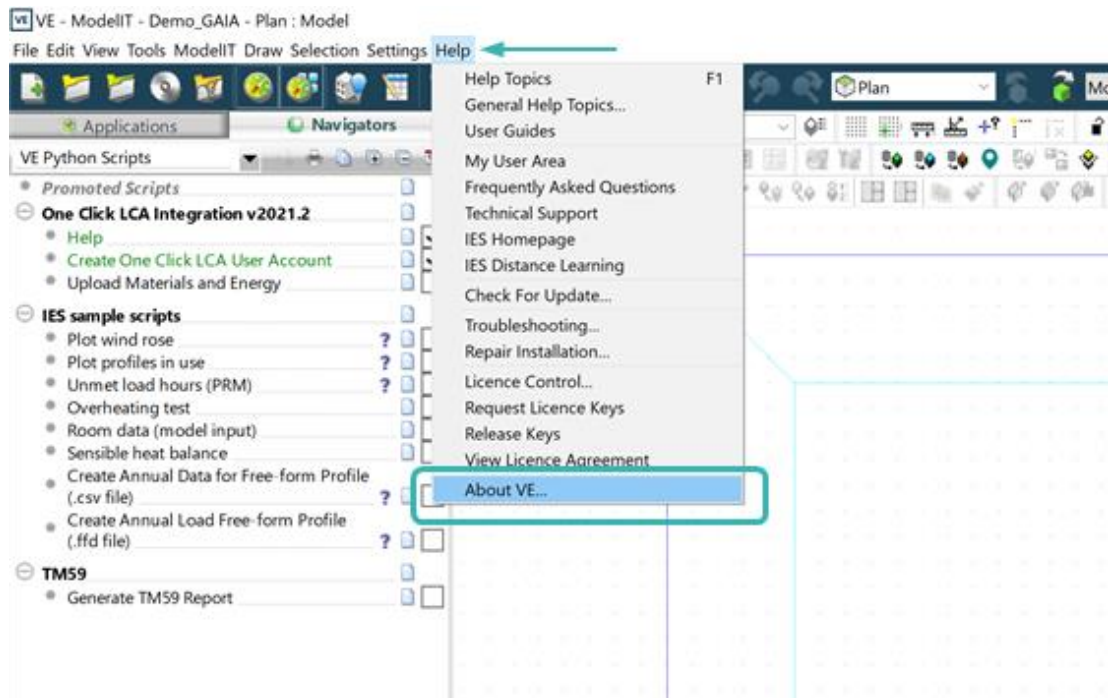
VE - ModelIT - Demo_GAIA - Plan : Model

File Edit View Tools ModelIT Draw Selection Settings Help

Plan

Mo

Applications

Navigators

VE Python Scripts

Promoted Scripts

One Click LCA Integration v2021.2

Help

Create One Click LCA User Account

Upload Materials and Energy

IES sample scripts

Plot wind rose ?

Plot profiles in use ?

Unmet load hours (PRM) ?

Overheating test

Room data (model input)

Sensible heat balance

Create Annual Data for Free-form Profile (.csv file) ?

Create Annual Load Free-form Profile (.ffd file) ?

TM59

Generate TM59 Report

Help Topics F1
General Help Topics...
User Guides
My User Area
Frequently Asked Questions
Technical Support
IES Homepage
IES Distance Learning
Check For Update...
Troubleshooting...
Repair Installation...
Licence Control...
Request Licence Keys
Release Keys
View Licence Agreement
About VE...